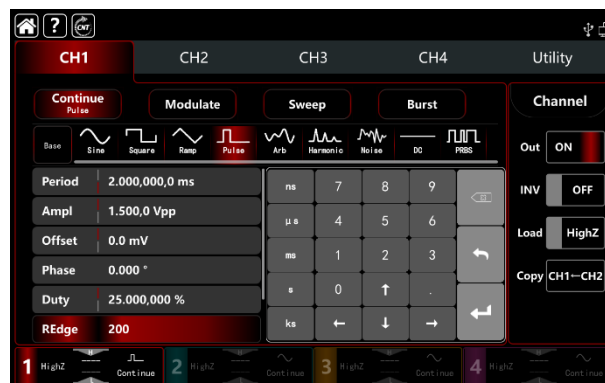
CH1 CH2 CH3 CH4 Utility

Continue
Pulse

Modulate

Sweep

Burst

Channel

Base Sine Square Ramp Pulse Arb Harmonic Noise DC PRBS

Out ON

INV OFF

Load HighZ

Copy CH1—CH2

| Period | 2.000,000,0 ms |
|---|---|
| Ampl | 1.500,0 Vpp |
| Offset | 0.0 mV |
| Phase | 0.000 ° |
| Duty | 25.000,000 % |
| REdge | 200 |

| ns | 7 | 8 | 9 |
|---|---|---|---|
| μs | 4 | 5 | 6 |
| ms | 1 | 2 | 3 |
| s | 0 | ↑ | . |
| ks | ← | ↓ | → |

1 HighZ Continue 2 HighZ Continue 3 HighZ Continue 4 HighZ Continue